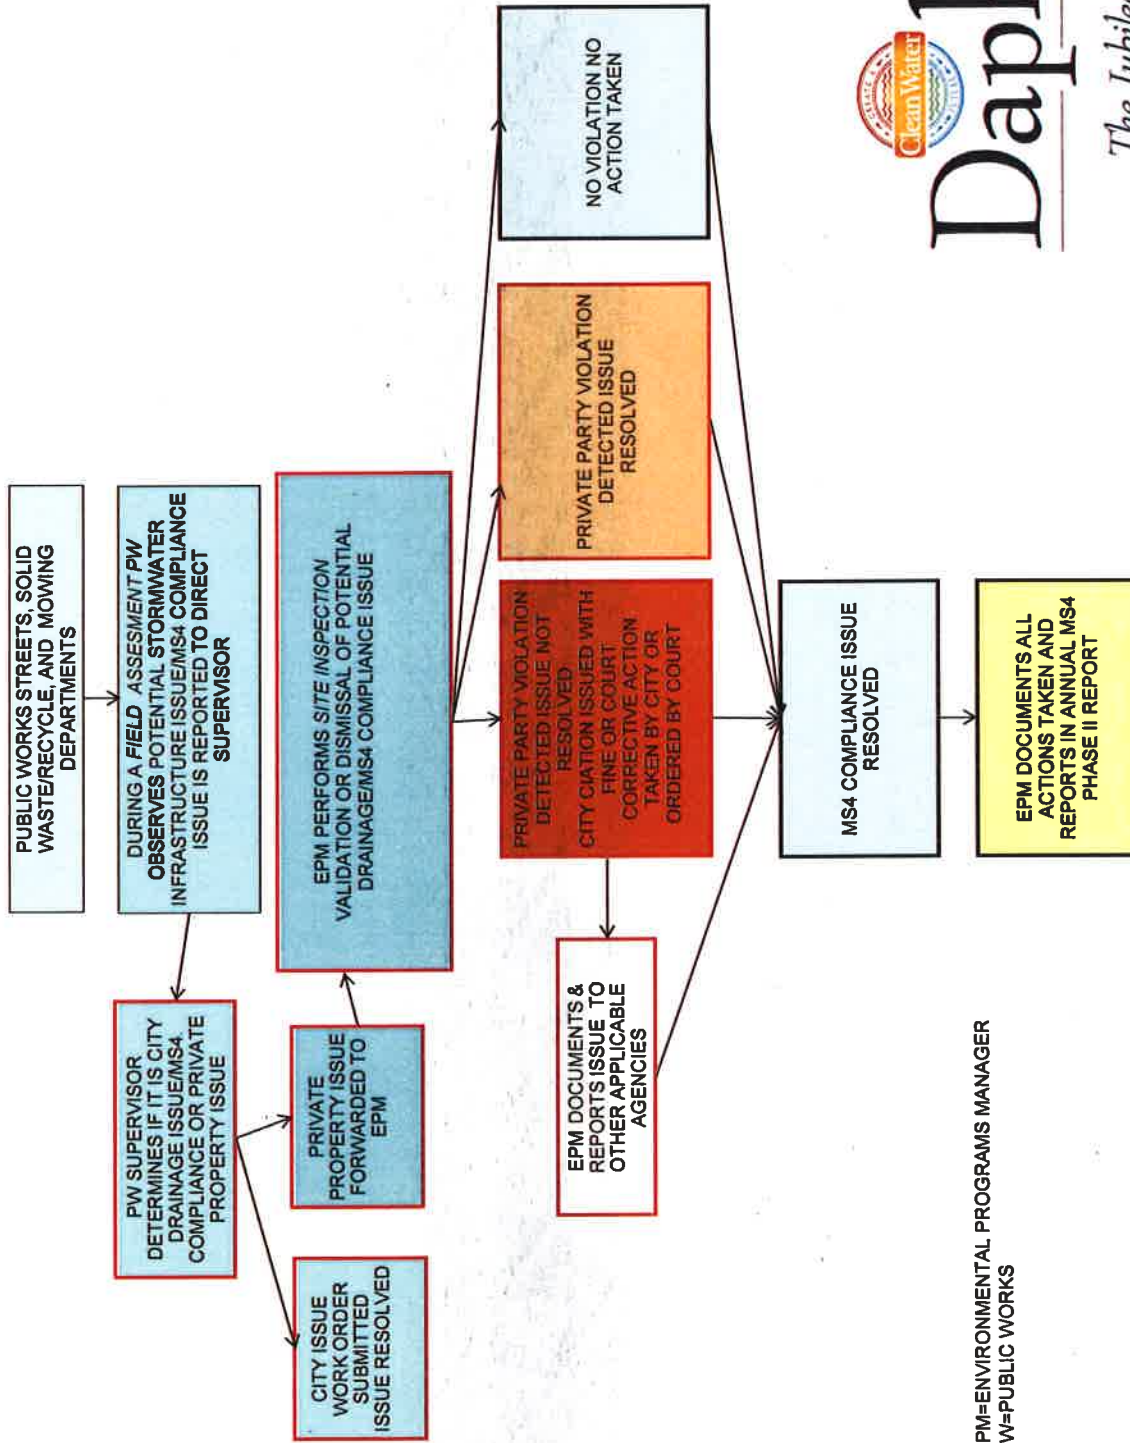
PUBLIC WORKS STREETS, SOLID WASTE/RECYCLE, AND MOWING DEPARTMENTS

DURING A *FIELD ASSESMENT PW* OBSERVES POTENTIAL STORMWATER INFRASTRUCTURE ISSUE/MS4 COMPLIANCE ISSUE IS REPORTED TO DIRECT SUPERVISOR

PW SUPERVISOR DETERMINES IF IT IS CITY DRAINAGE ISSUE/MS4 COMPLIANCE OR PRIVATE PROPERTY ISSUE

CITY ISSUE WORK ORDER SUBMITTED ISSUE RESOLVED

PRIVATE PROPERTY ISSUE FORWARDED TO EPM

EPM PERFORMS *SITE INSPECTION* VALIDATION OR DISMISSAL OF POTENTIAL DRAINAGE/MS4 COMPLIANCE ISSUE

PRIVATE PARTY VIOLATION DETECTED ISSUE NOT RESOLVED CITY CIATION ISSUED WITH FINE OR COURT CORRECTIVE ACTION TAKEN BY CITY OR ORDERED BY COURT

PRIVATE PARTY VIOLATION DETECTED ISSUE RESOLVED

NO VIOLATION NO ACTION TAKEN

EPM DOCUMENTS & REPORTS ISSUE TO OTHER APPLICABLE AGENCIES

MS4 COMPLIANCE ISSUE RESOLVED

EPM DOCUMENTS ALL ACTIONS TAKEN AND REPORTS IN ANNUAL MS4 PHASE II REPORT

PM=ENVIRONMENTAL PROGRAMS MANAGER
W=PUBLIC WORKS

Clean Water

Dapl

The Jubile